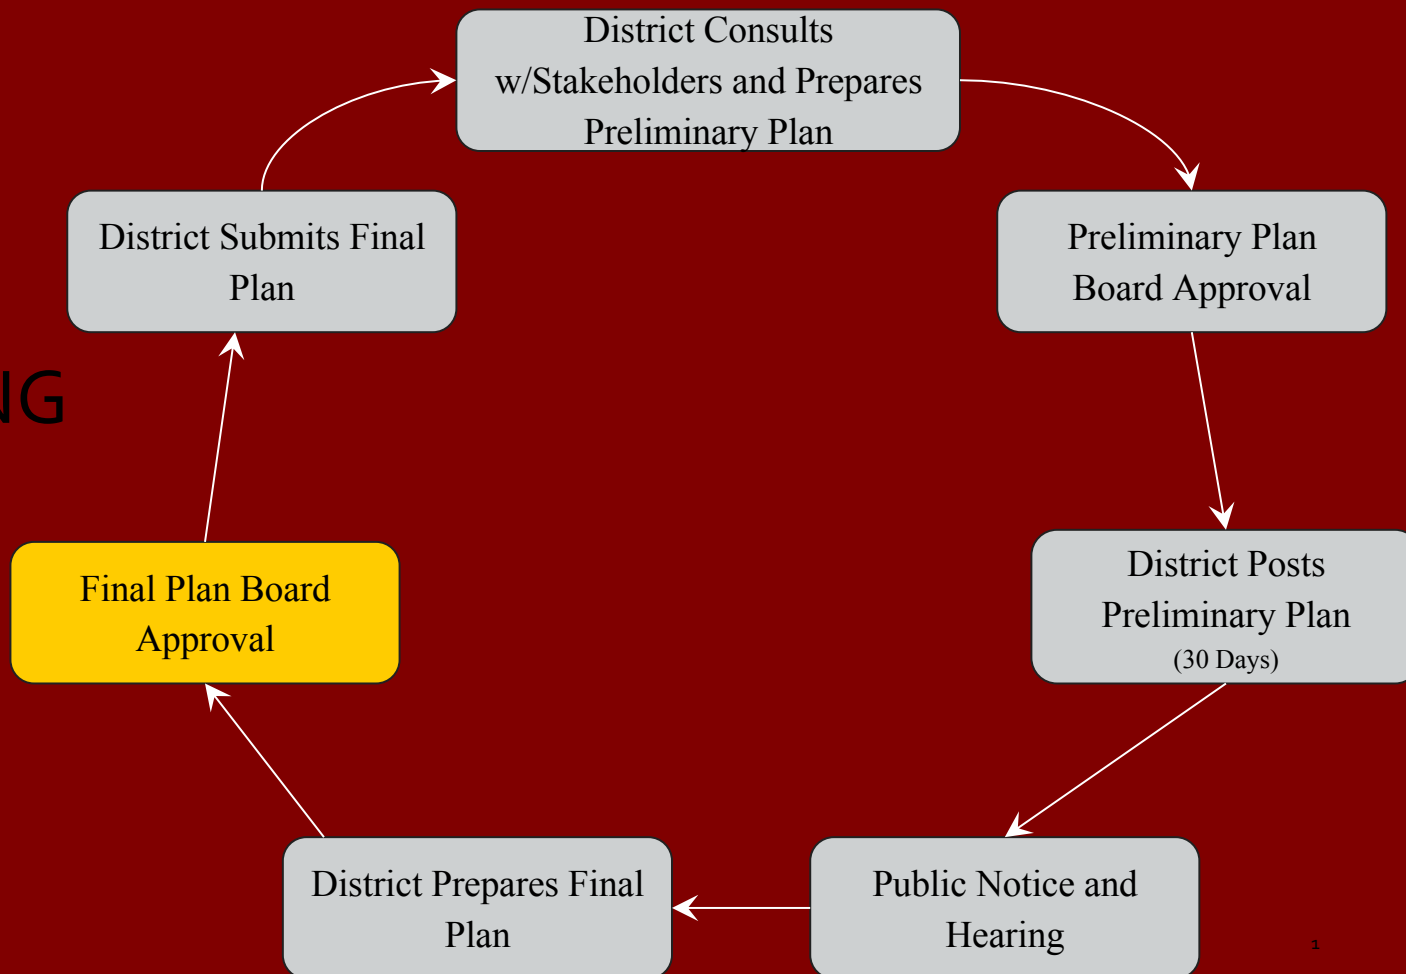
District Consults w/Stakeholders and Prepares Preliminary Plan

Preliminary Plan Board Approval

District Posts Preliminary Plan
(30 Days)

Public Notice and Hearing

District Prepares Final Plan

Final Plan Board Approval

District Submits Final Plan

NG

1